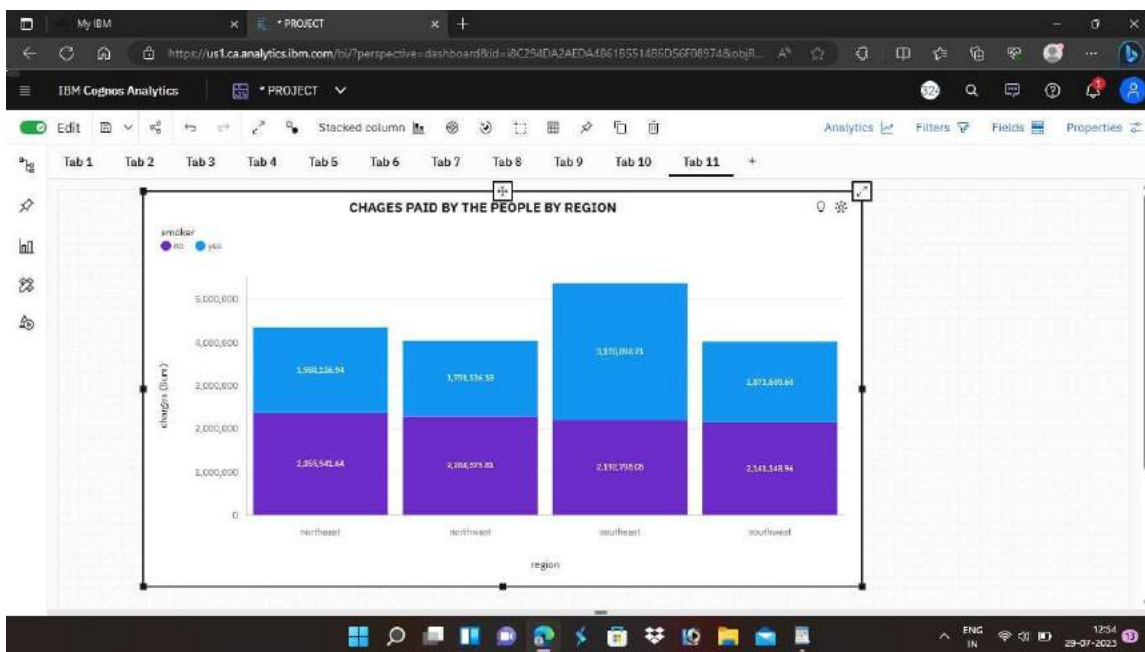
My IBM
* PROJECT
https://us1.ca.analytics.ibm.com/bi/?perspective=dashboard&id=i8C294DA2AED4A861B551486D56F08974&objR...
IBM Cognos Analytics
* PROJECT
32
Edit
Stacked column
Analytics
Filters
Fields
Properties
Tab 1
Tab 2
Tab 3
Tab 4
Tab 5
Tab 6
Tab 7
Tab 8
Tab 9
Tab 10
Tab 11
+

CHAGES PAID BY THE PEOPLE BY REGION

smoker
no
yes

5,000,000
4,000,000
3,000,000
2,000,000
1,000,000
0

charges (Sum)

1,981,126.94
1,701,136.59
3,170,050.71
1,871,600.64
2,355,541.64
2,284,575.81
2,192,795.05
2,141,148.96

northeast
northwest
southeast
southwest

region

ENG
IN
12:54
29-07-2023
13